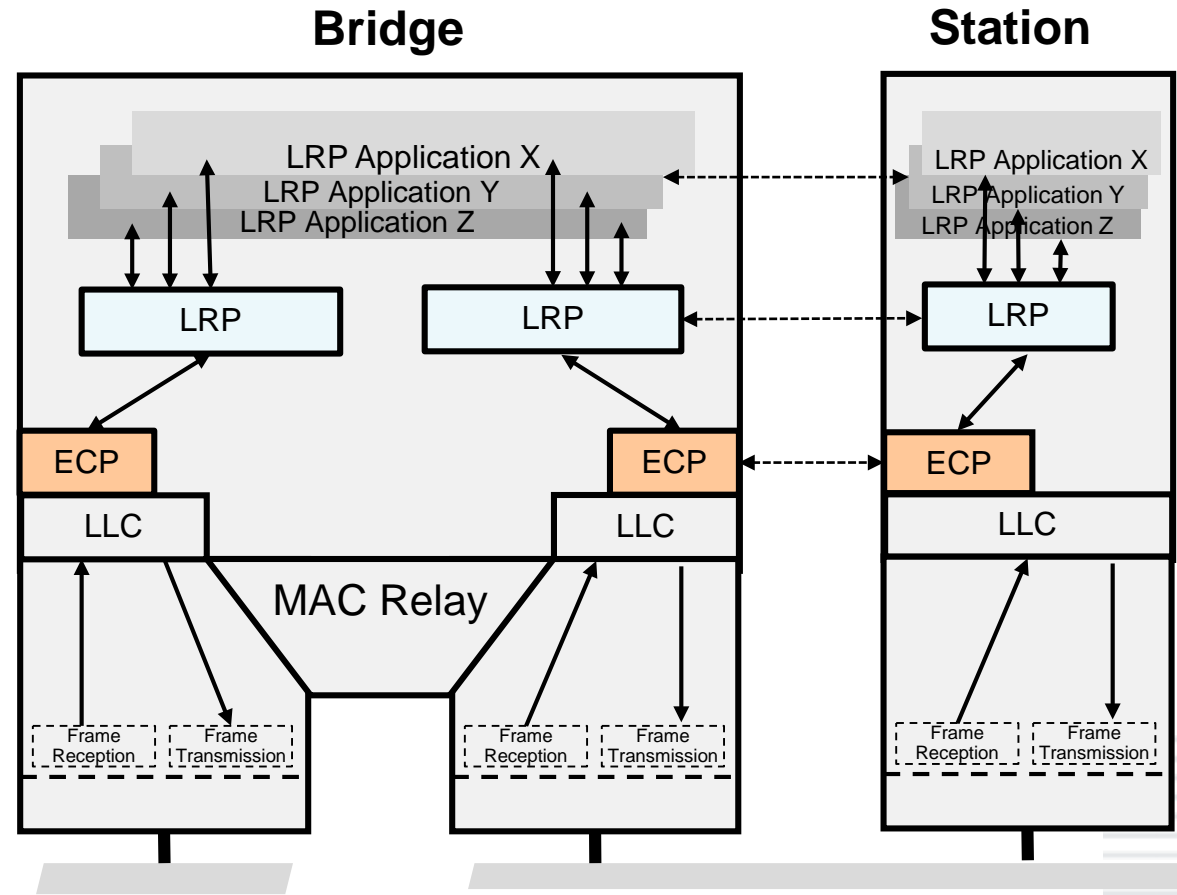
Bridge

Station

LRP Application X
LRP Application Y
LRP Application Z

LRP Application X
LRP Application Y
LRP Application Z

LRP

LRP

LRP

ECP

ECP

ECP

LLC

LLC

LLC

MAC Relay

Frame Reception

Frame Transmission

Frame Reception

Frame Transmission

Frame Reception

Frame Transmission